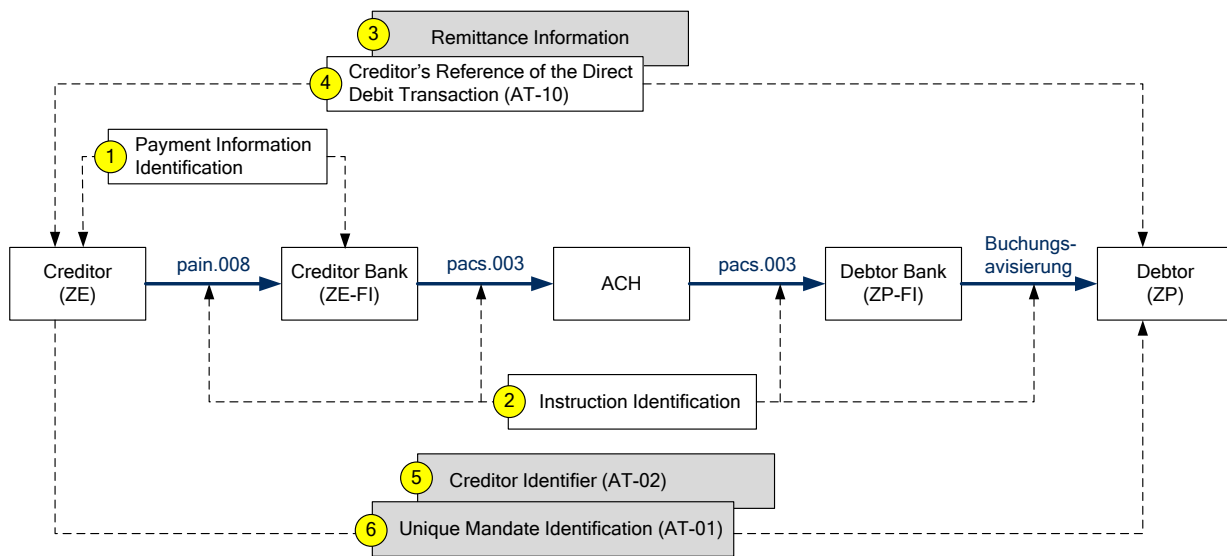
3 Remittance Information

4 Creditor's Reference of the Direct Debit Transaction (AT-10)

1 Payment Information Identification

Creditor (ZE)

pain.008

Creditor Bank (ZE-FI)

pacs.003

ACH

pacs.003

Debtor Bank (ZP-FI)

Buchungsavisierung

Debtor (ZP)

2 Instruction Identification

5 Creditor Identifier (AT-02)

6 Unique Mandate Identification (AT-01)